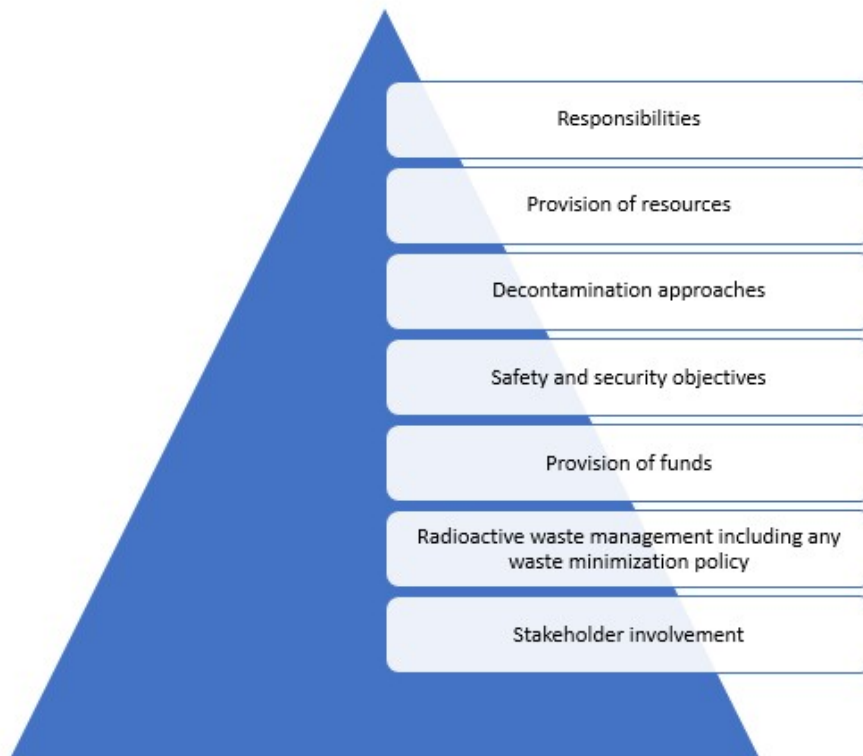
Responsibilities

Provision of resources

Decontamination approaches

Safety and security objectives

Provision of funds

Radioactive waste management including any waste minimization policy

Stakeholder involvement